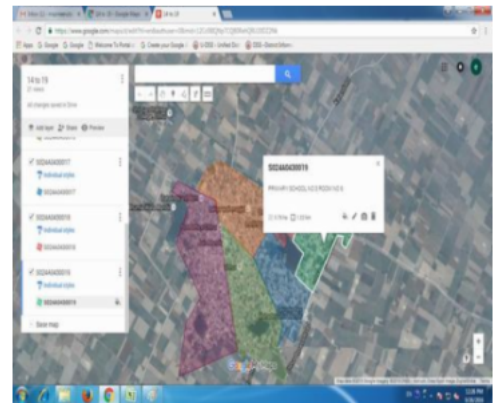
14 to 19

All changes saved in Drive

Add layer
Share
Preview

SID4A0400017
Individual styles
SID4A0400017

SID4A0400018
Individual styles
SID4A0400018

SID4A0400019
Individual styles
SID4A0400019

Base map

SID4A0400019
PRIMARY SCHOOL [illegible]

Google